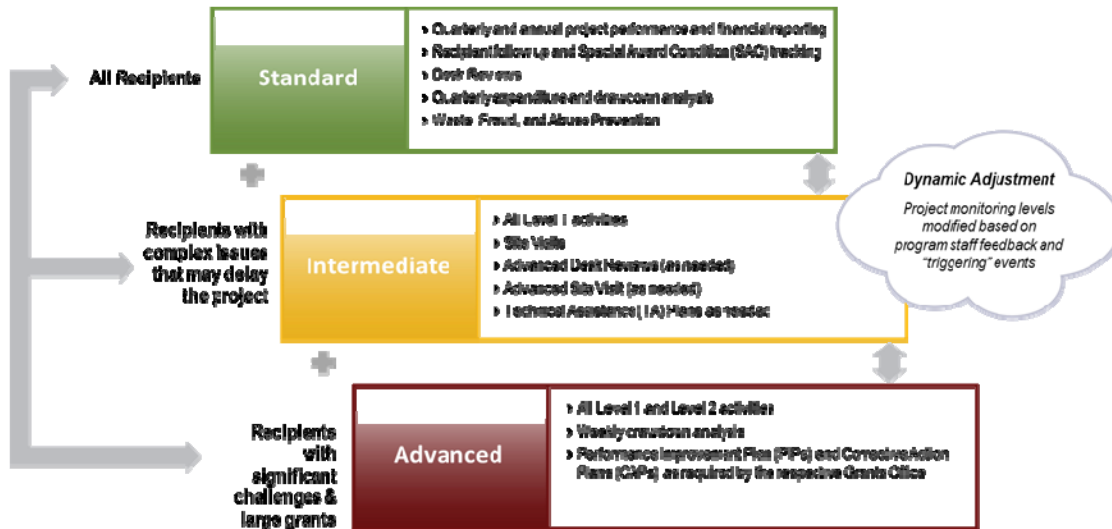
All Recipients

Standard

Quarterly and annual project performance and financial reporting
Recipient follow up and Special Award Condition (SAC) tracking
Desk Reviews
Quarterly expenditure and drawdown analysis
Waste, Fraud, and Abuse Prevention

Dynamic Adjustment

Project monitoring levels modified based on program staff feedback and "triggering" events

Recipients with complex issues that may delay the project

Intermediate

All Level 1 activities
Site Visits
Advanced Desk Reviews (as needed)
Advanced Site Visit (as needed)
Technical Assistance (TA) Plans as needed

Recipients with significant challenges & large grants

Advanced

All Level 1 and Level 2 activities
Weekly drawdown analysis
Performance Improvement Plan (PIPs) and Corrective Action Plans (CAPs) as required by the respective Grants Office